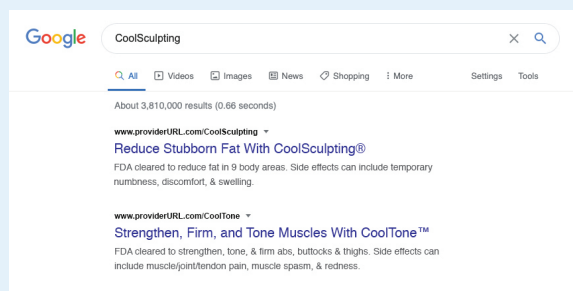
Google

CoolSculpting

All Videos Images News Shopping More Settings Tools

About 3,810,000 results (0.66 seconds)

www.providerURL.com/CoolSculpting
Reduce Stubborn Fat With CoolSculpting®
FDA cleared to reduce fat in 9 body areas. Side effects can include temporary numbness, discomfort, & swelling.

www.providerURL.com/CoolTone
Strengthen, Firm, and Tone Muscles With CoolTone™
FDA cleared to strengthen, tone, & firm abs, buttocks & thighs. Side effects can include muscle/joint/tendon pain, muscle spasm, & redness.